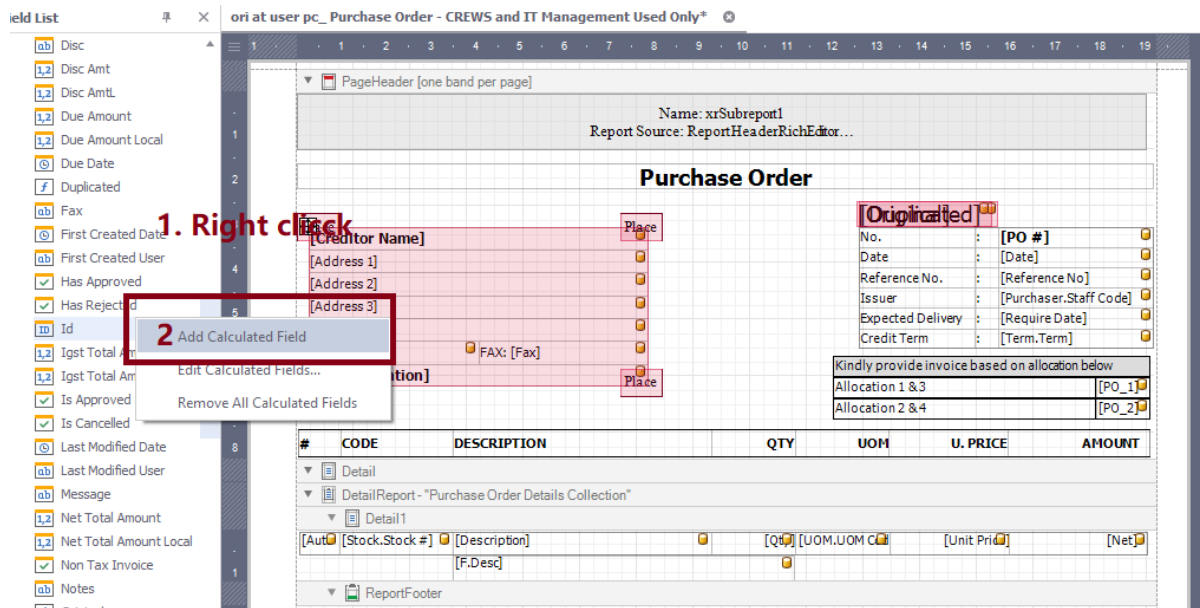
ield List

Disc
Disc Amt
Disc AmtL
Due Amount
Due Amount Local
Due Date
Duplicated
Fax
First Created Date
First Created User
Has Approved
Has Rejected
Id
Igst Total Am
Igst Total Am
Is Approved
Is Cancelled
Last Modified Date
Last Modified User
Message
Net Total Amount
Net Total Amount Local
Non Tax Invoice
Notes

1. Right click

2 Add Calculated Field
Edit Calculated Fields...
Remove All Calculated Fields

ori at user pc_ Purchase Order - CREWS and IT Management Used Only*

PageHeader [one band per page]

Name: xrSubreport1
Report Source: ReportHeaderRichEditor...

Purchase Order

Place
[Creditor Name]
[Address 1]
[Address 2]
[Address 3]
FAX: [Fax]
ation]
Place

[Original]

| No. | : | [PO #] |
|---|---|---|
| Date | : | [Date] |
| Reference No. | : | [Reference No] |
| Issuer | : | [Purchaser.Staff Code] |
| Expected Delivery | : | [Require Date] |
| Credit Term | : | [Term.Term] |

Kindly provide invoice based on allocation below

| Allocation 1 & 3 | [PO_1] |
|---|---|
| Allocation 2 & 4 | [PO_2] |

| # | CODE | DESCRIPTION | QTY | UOM | U. PRICE | AMOUNT |
|---|---|---|---|---|---|---|

Detail
DetailReport - "Purchase Order Details Collection"
Detail1
[Aut [Stock.Stock #] [Description] [Qt [UOM.UOM C [Unit Pri [Net]
[F.Desc]
ReportFooter